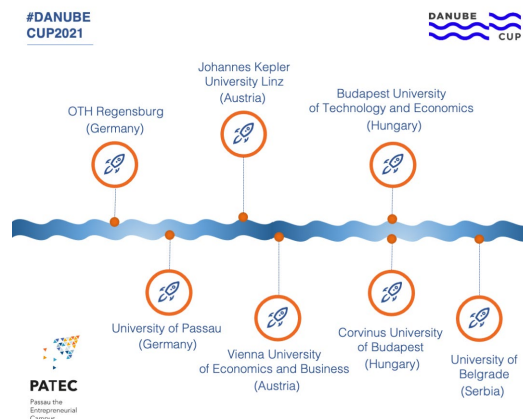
#DANUBE CUP2021

DANUBE CUP

OTH Regensburg (Germany)

Johannes Kepler University Linz (Austria)

Budapest University of Technology and Economics (Hungary)

University of Passau (Germany)

Vienna University of Economics and Business (Austria)

Corvinus University of Budapest (Hungary)

University of Belgrade (Serbia)

PATEC
Passau the Entrepreneurial Campus